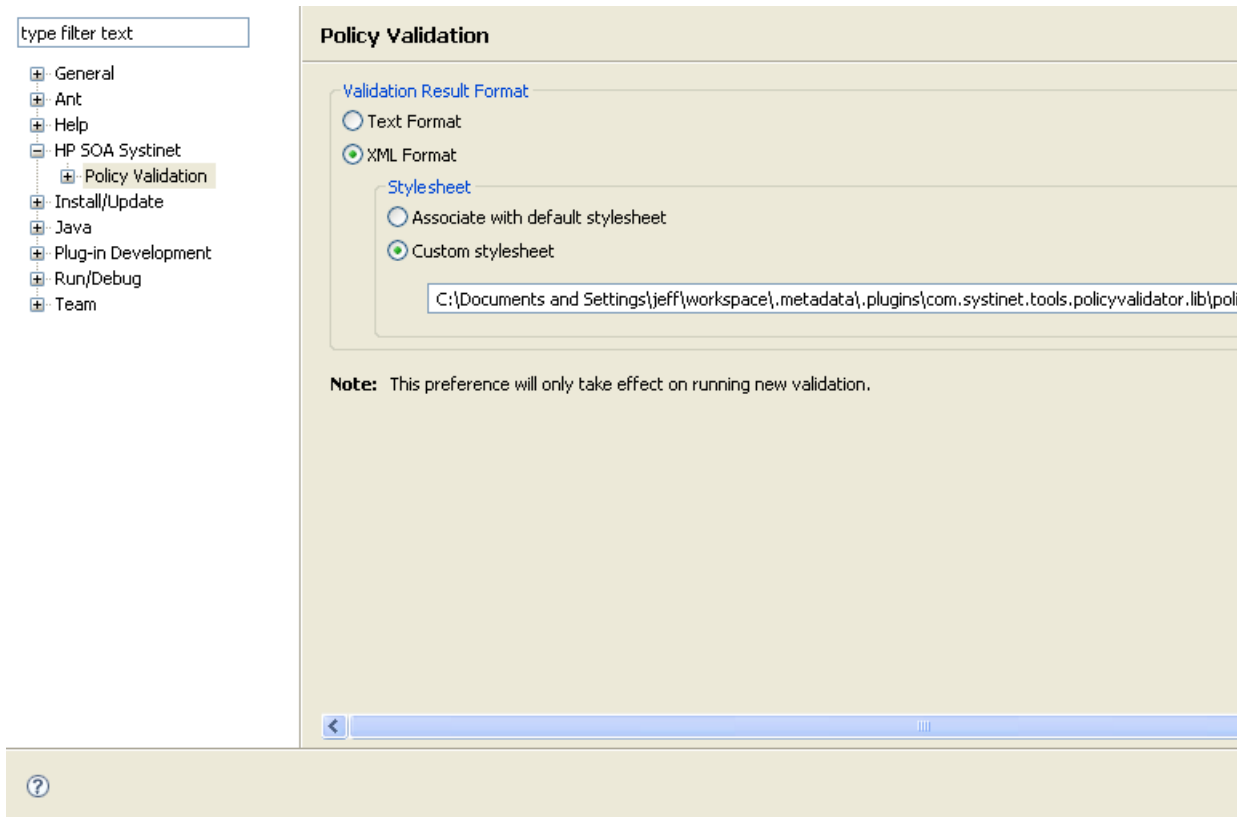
type filter text

General
Ant
Help
HP SOA Systinet
Policy Validation
Install/Update
Java
Plug-in Development
Run/Debug
Team

Policy Validation

Validation Result Format

Text Format

XML Format

Stylesheet

Associate with default stylesheet

Custom stylesheet

C:\Documents and Settings\jeff\workspace\.metadata\.plugins\com.systinet.tools.policyvalidator.lib\poli

Note: This preference will only take effect on running new validation.

?